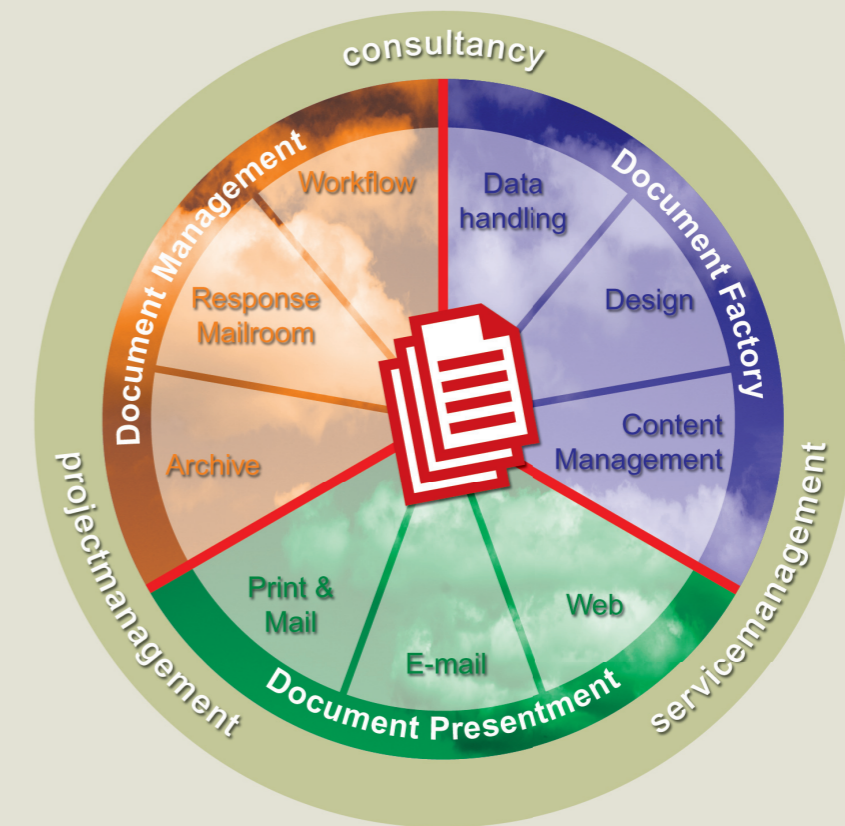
consultancy

Document Management

Workflow

Response Mailroom

Archive

Document Factory

Data handling

Design

Content Management

Document Presentment

Print & Mail

E-mail

Web

projectmanagement

servicemanagement